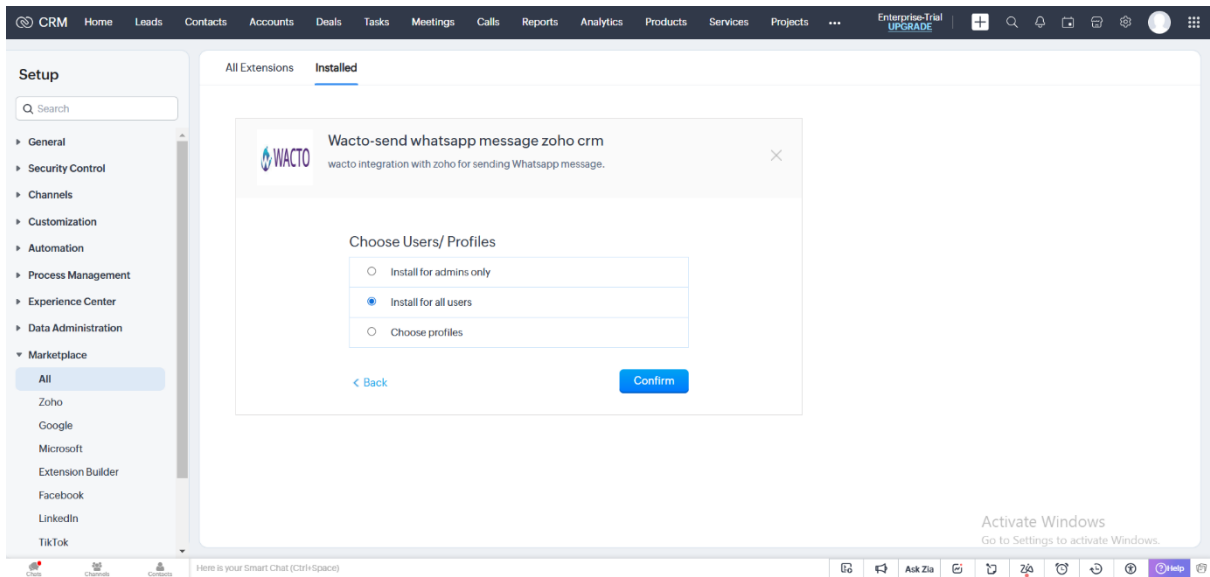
CRM Home Leads Contacts Accounts Deals Tasks Meetings Calls Reports Analytics Products Services Projects •••
Enterprise-Trial
UPGRADE

Setup
Search
General
Security Control
Channels
Customization
Automation
Process Management
Experience Center
Data Administration
Marketplace
All
Zoho
Google
Microsoft
Extension Builder
Facebook
LinkedIn
TikTok

All Extensions Installed

WACTO
Wacto-send whatsapp message zoho crm
wacto integration with zoho for sending Whatsapp message.

Choose Users/ Profiles
Install for admins only
Install for all users
Choose profiles

< Back
Confirm

Activate Windows
Go to Settings to activate Windows.

Chats Channels Contacts
Here is your Smart Chat (Ctrl+Space)
Ask Zia
Help